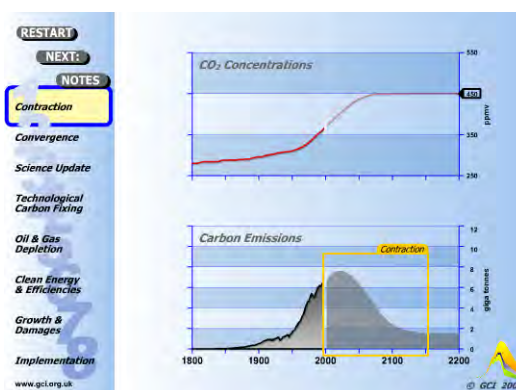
RESTART

NEXT:

NOTES

Contraction

Convergence

Science Update

Technological Carbon Fixing

Oil & Gas Depletion

Clean Energy & Efficiencies

Growth & Damages

Implementation

www.gci.org.uk

$CO_2$ Concentrations

550

450

350

250

ppmv

Carbon Emissions

Contraction

12

10

8

6

4

2

0

giga tonnes

1800

1900

2000

2100

2200

© GCI 200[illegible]